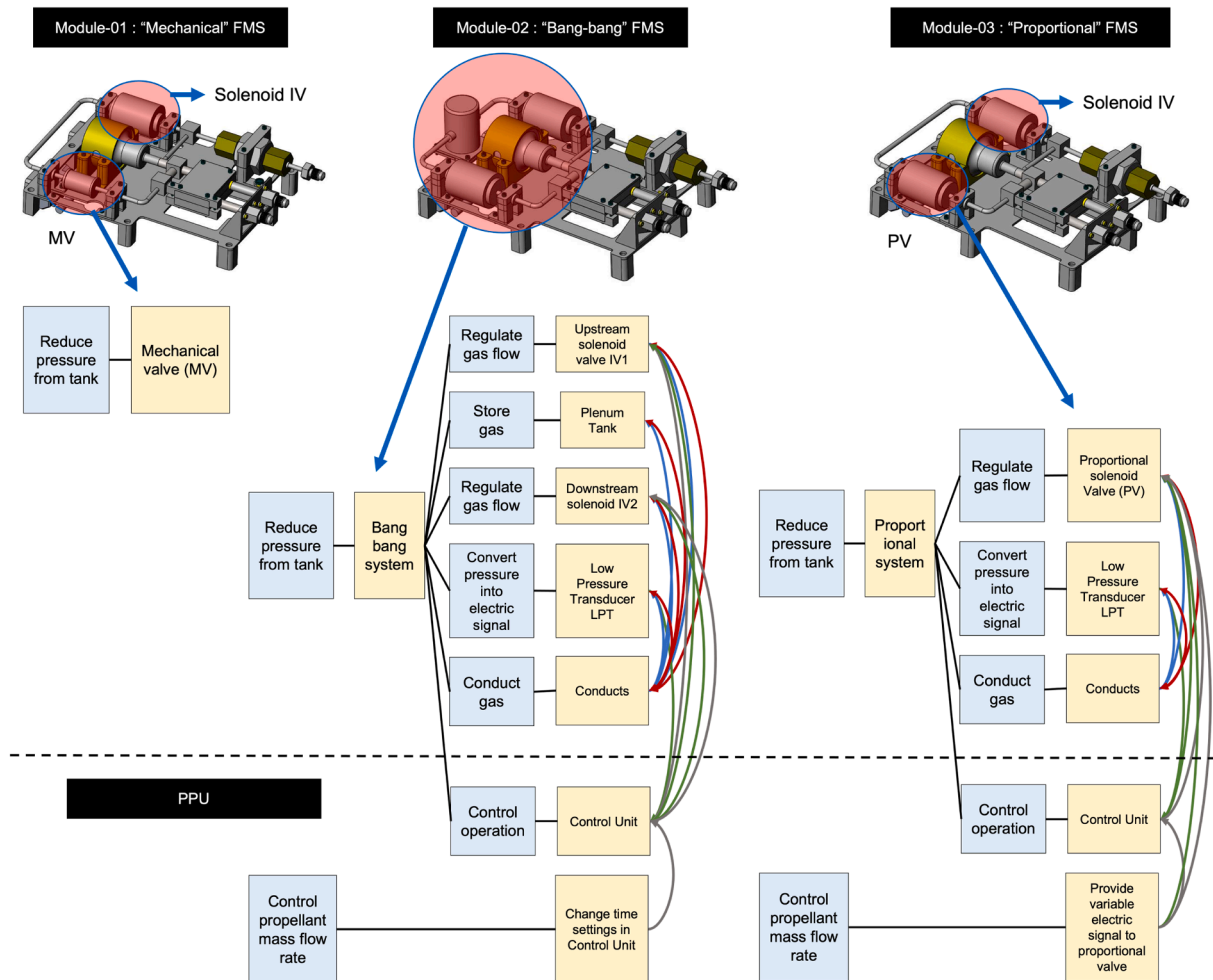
Module-01 : "Mechanical" FMS

Module-02 : "Bang-bang" FMS

Module-03 : "Proportional" FMS

Solenoid IV

MV

Solenoid IV

PV

Reduce pressure from tank

Mechanical valve (MV)

Regulate gas flow

Upstream solenoid valve IV1

Store gas

Plenum Tank

Regulate gas flow

Downstream solenoid IV2

Reduce pressure from tank

Bang bang system

Convert pressure into electric signal

Low Pressure Transducer LPT

Conduct gas

Conducts

Control operation

Control Unit

Reduce pressure from tank

Proportional system

Regulate gas flow

Proportional solenoid Valve (PV)

Convert pressure into electric signal

Low Pressure Transducer LPT

Conduct gas

Conducts

Control operation

Control Unit

PPU

Control propellant mass flow rate

Change time settings in Control Unit

Control propellant mass flow rate

Provide variable electric signal to proportional valve